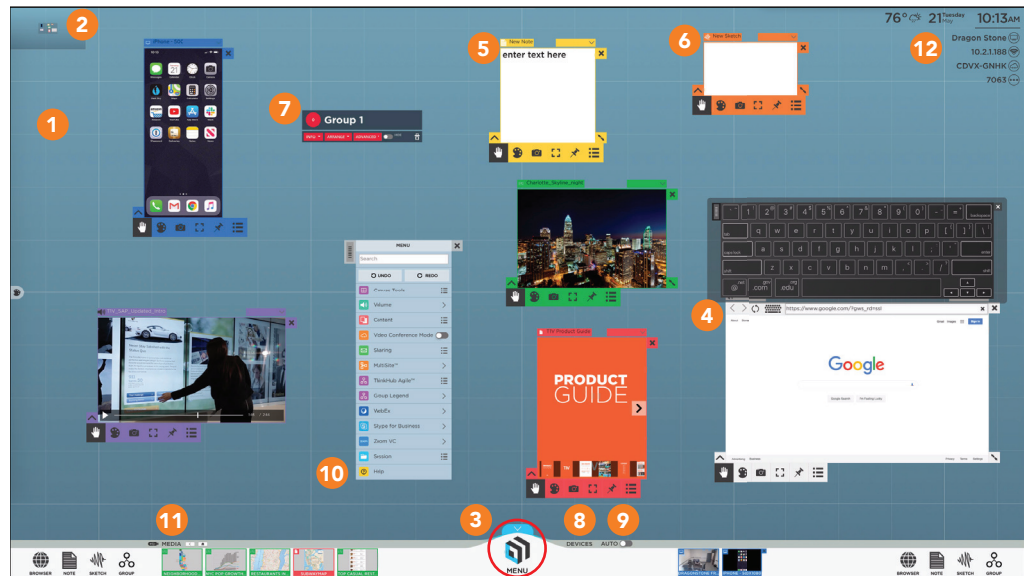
1

2

76° 21 Tuesday May 10:13AM

Dragon Stone
10.2.1.188
CDVX-GNHK
7063

12

iPhone

7

Group 1

5

New Note
enter text here

6

New Sketch

Charlotte_Skyline_Night

MENU
Search
UNDO
REDO
Canvas Tools
Volume
Content
Video Conference Mode
Sharing
MultiSite™
ThinkHub Agile™
Group Legend
WebEx
Skype for Business
Zoom VC
Session
Help

4

https://www.google.com/?gws_rd=ssl

Google

Google Search
I'm Feeling Lucky

TH Product Guide

PRODUCT GUIDE

10

11

MEDIA

3

8

DEVICES

9

AUTO

BROWSER
NOTE
SKETCH
GROUP

MENU

BROWSER
NOTE
SKETCH
GROUP